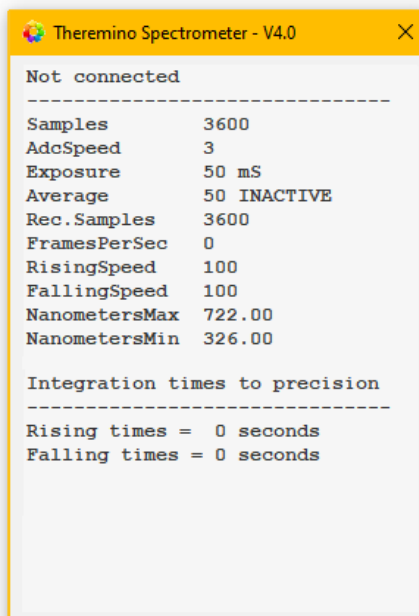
Theremino Spectrometer - V4.0

Not connected
-------------------------------
Samples 3600
AdcSpeed 3
Exposure 50 mS
Average 50 INACTIVE
Rec.Samples 3600
FramesPerSec 0
RisingSpeed 100
FallingSpeed 100
NanometersMax 722.00
NanometersMin 326.00

Integration times to precision
-------------------------------
Rising times = 0 seconds
Falling times = 0 seconds